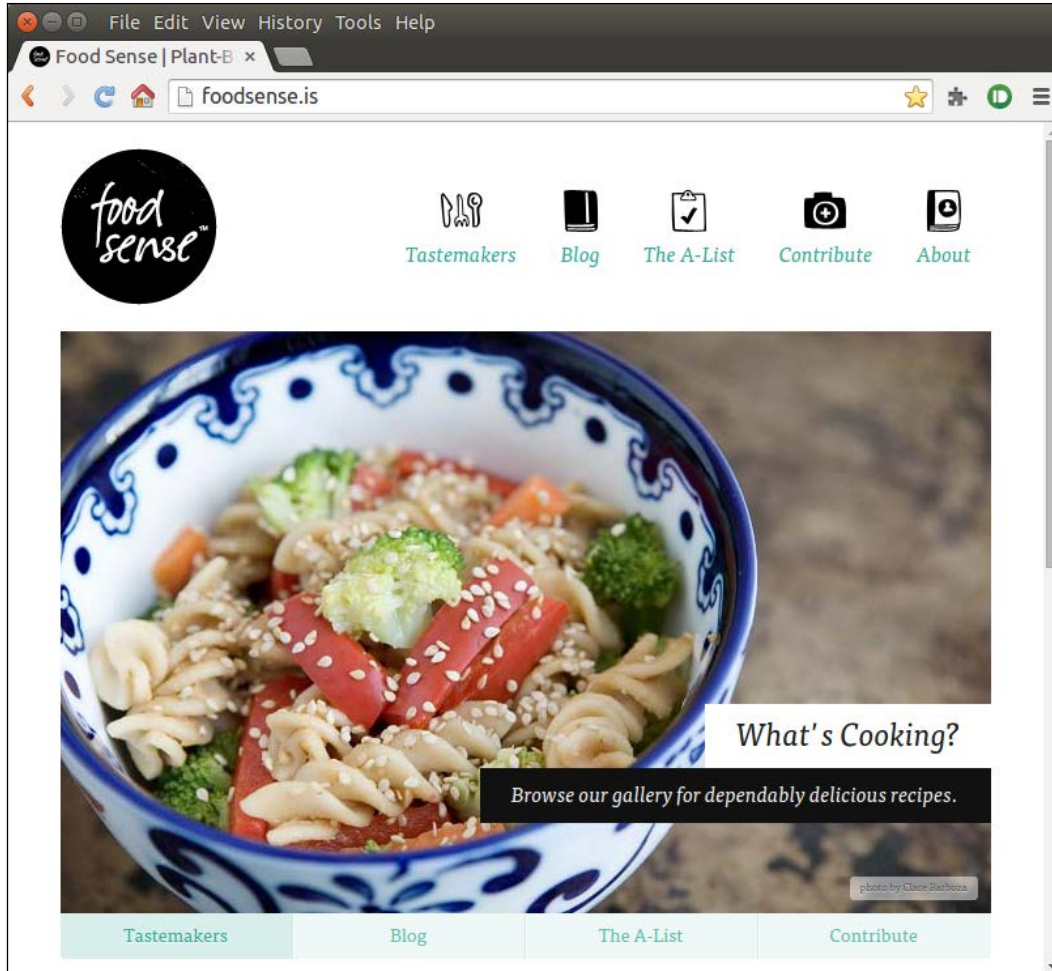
File Edit View History Tools Help

Food Sense | Plant-B ×

foodsense.is

food sense™

Tastemakers Blog The A-List Contribute About

What's Cooking?

Browse our gallery for dependably delicious recipes.

photo by Clare Barboza

Tastemakers Blog The A-List Contribute